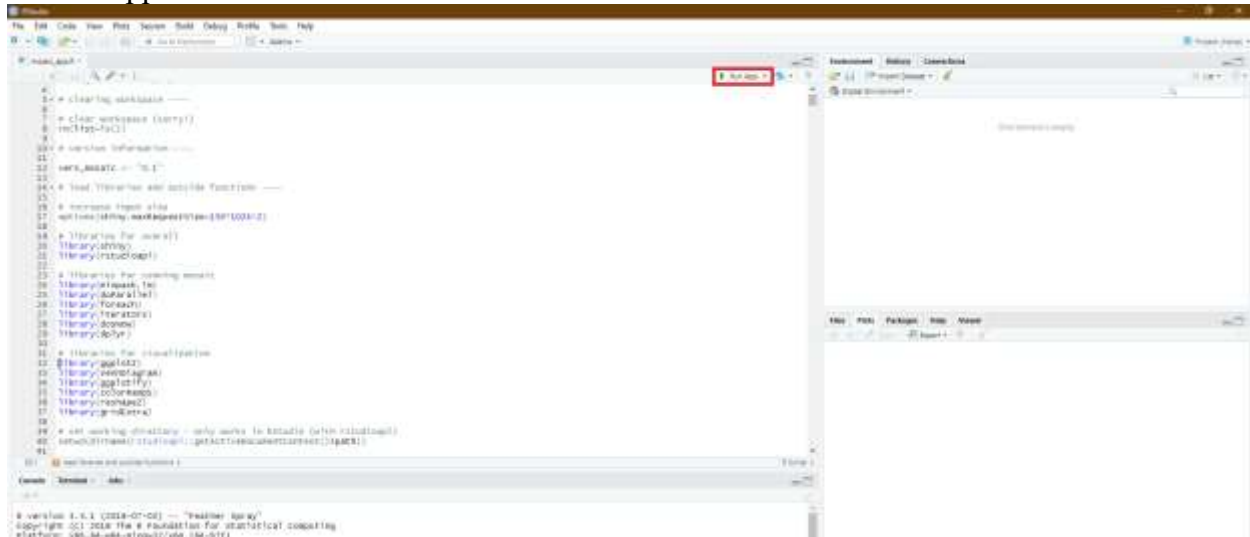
RStudio

File Edit Code View Plots Session Build Debug Profile Tools Help

mosaic_app.R

Run App

Environment History Connections

Import Dataset

Global Environment

Environment is empty

5 # clearing workspace ----
6
7 # clear workspace (sorry!)
8 rm(list=ls())
9
10 # version information ----
11
12 vers_mosaic <- "0.1"
13
14 # load libraries and outside functions ----
15
16 # increase input size
17 options(shiny.maxRequestSize=150*1024^2)
18
19 # libraries for overall
20 library(shiny)
21 library(rstudioapi)
22
23 # libraries for running mosaic
24 library(mixpack.lm)
25 library(doParallel)
26 library(foreach)
27 library(iterators)
28 library(dosnow)
29 library(dplyr)
30
31 # libraries for visualization
32 library(ggplot2)
33 library(venndiagram)
34 library(ggplotify)
35 library(colormaps)
36 library(reshape2)
37 library(gridExtra)
38
39 # set working directory - only works in RStudio (with rstudioapi)
40 setwd(dirname(rstudioapi::getActiveDocumentContext()$path))
41

load libraries and outside functions

R Script

Files Plots Packages Help Viewer

Export

Console Terminal Jobs

R version 3.5.1 (2018-07-02) -- "Feather Spray"
Copyright (C) 2018 The R Foundation for Statistical Computing
Platform: x86_64-w64-mingw32/x64 (64-bit)